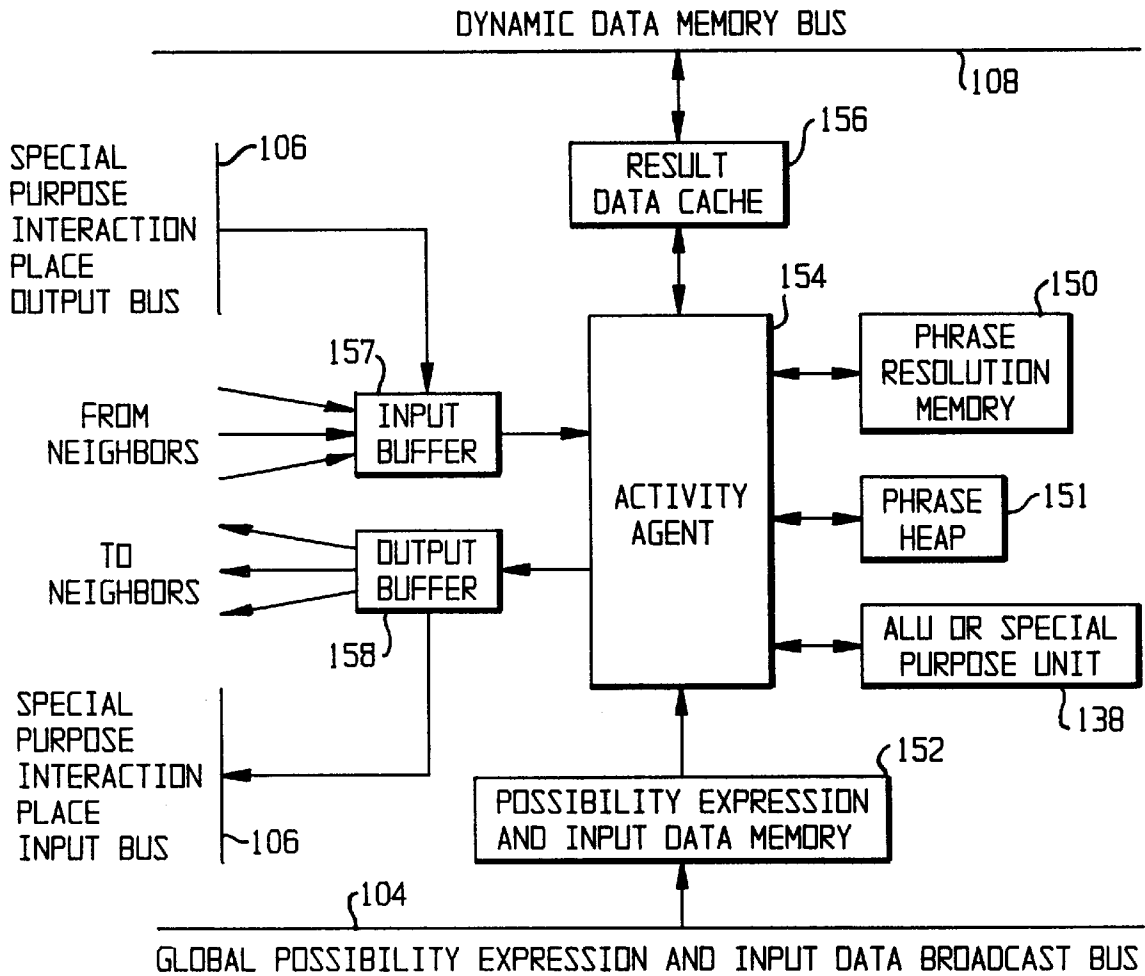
DYNAMIC DATA MEMORY BUS

108

156

RESULT DATA CACHE

SPECIAL PURPOSE INTERACTION PLACE OUTPUT BUS

106

154

150

PHRASE RESOLUTION MEMORY

157

FROM NEIGHBORS

INPUT BUFFER

ACTIVITY AGENT

PHRASE HEAP

151

TO NEIGHBORS

OUTPUT BUFFER

158

ALU OR SPECIAL PURPOSE UNIT

138

SPECIAL PURPOSE INTERACTION PLACE INPUT BUS

106

152

POSSIBILITY EXPRESSION AND INPUT DATA MEMORY

104

GLOBAL POSSIBILITY EXPRESSION AND INPUT DATA BROADCAST BUS